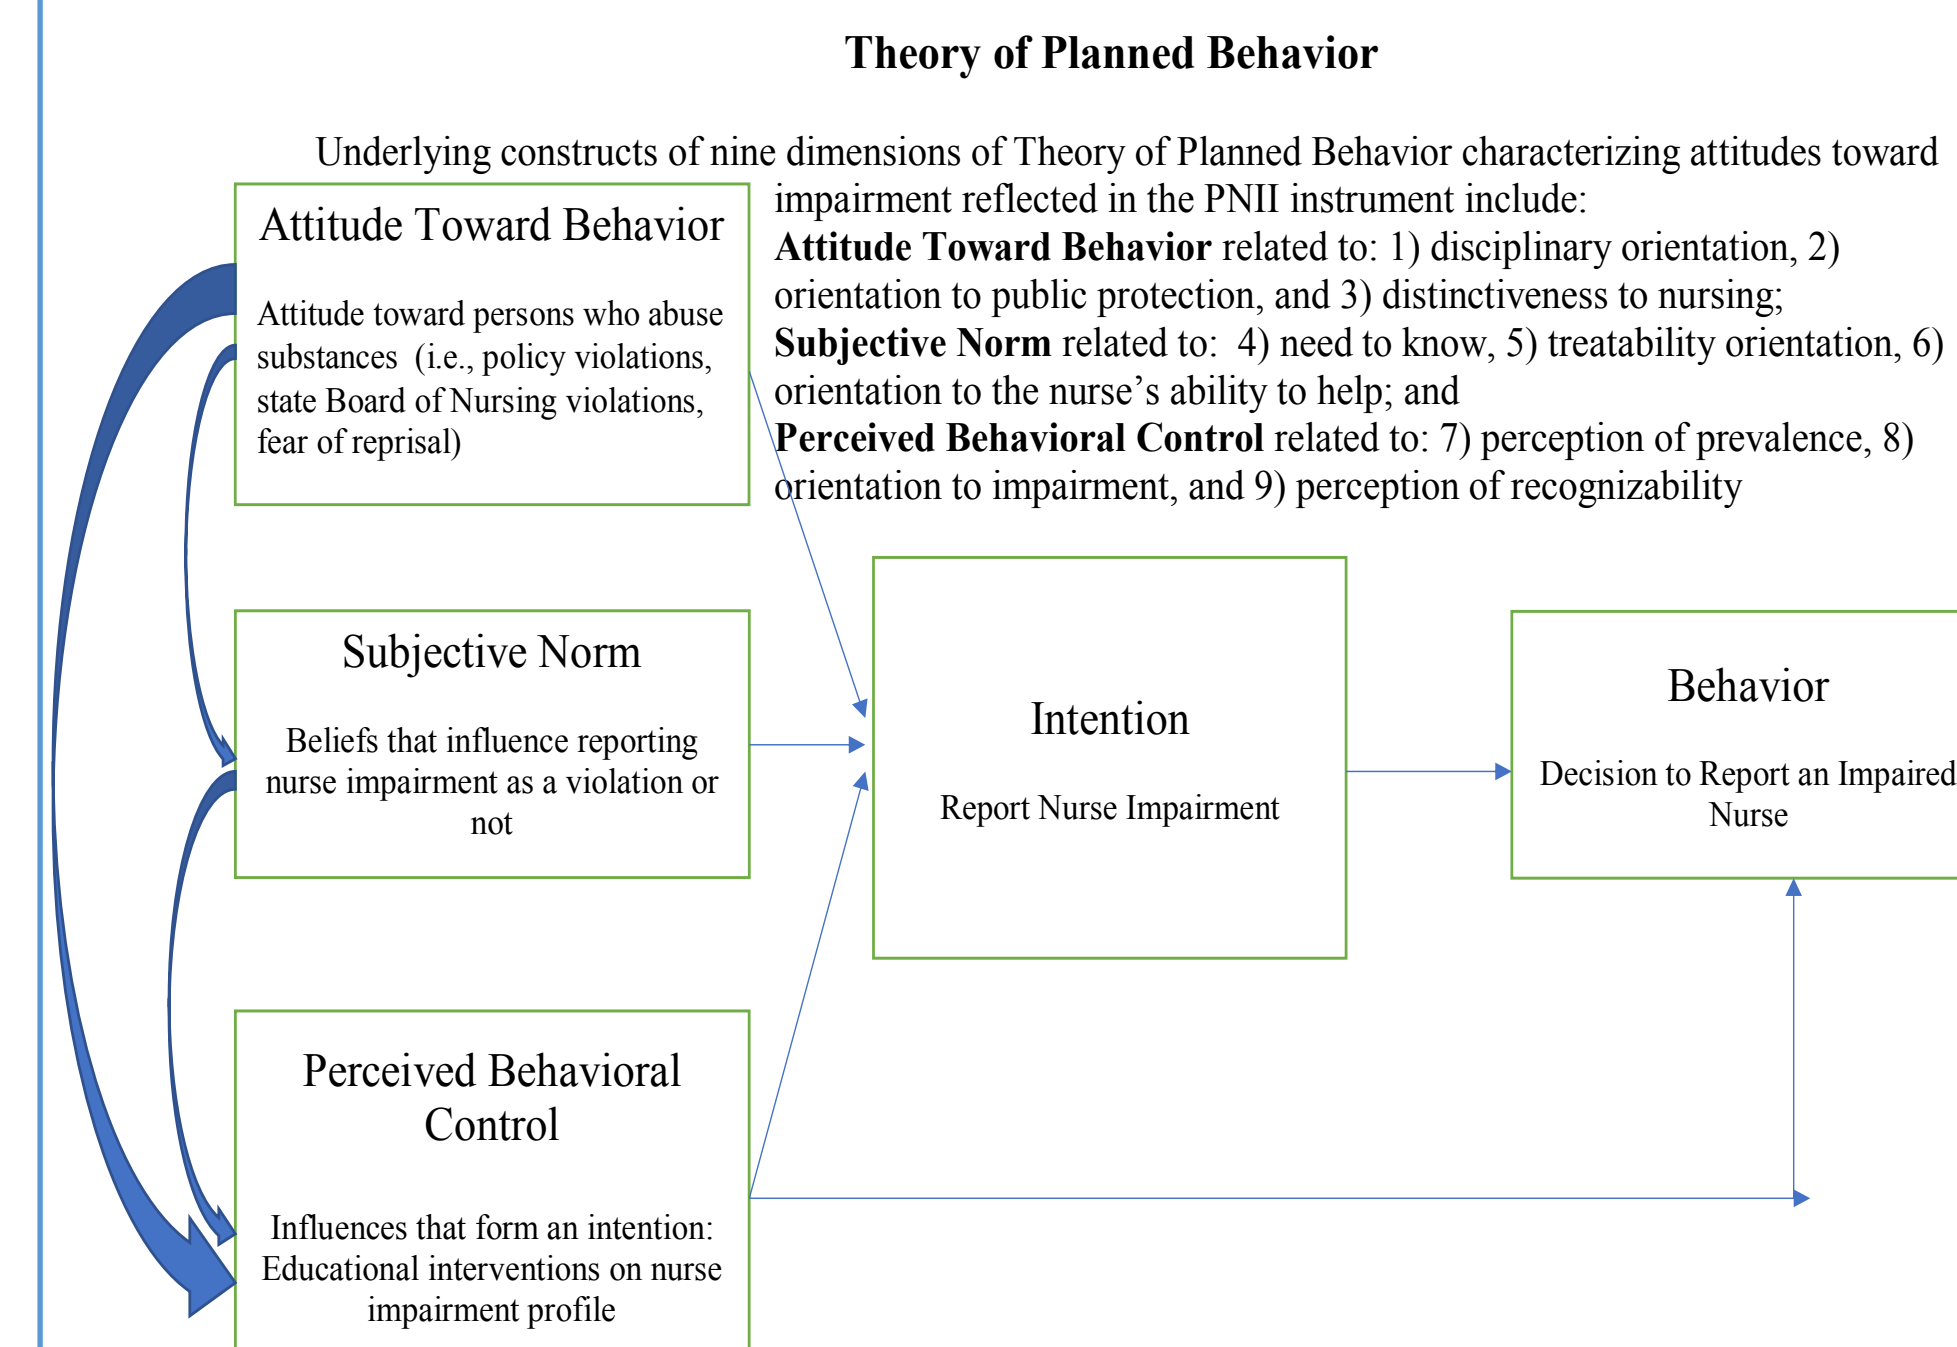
**Theory of Planned Behavior**

Underlying constructs of nine dimensions of Theory of Planned Behavior characterizing attitudes toward impairment reflected in the PNII instrument include:
**Attitude Toward Behavior** related to: 1) disciplinary orientation, 2) orientation to public protection, and 3) distinctiveness to nursing;
**Subjective Norm** related to: 4) need to know, 5) treatability orientation, 6) orientation to the nurse's ability to help; and
**Perceived Behavioral Control** related to: 7) perception of prevalence, 8) orientation to impairment, and 9) perception of recognizability

Attitude Toward Behavior

Attitude toward persons who abuse substances (i.e., policy violations, state Board of Nursing violations, fear of reprisal)

Subjective Norm

Beliefs that influence reporting nurse impairment as a violation or not

Perceived Behavioral Control

Influences that form an intention: Educational interventions on nurse impairment profile

Intention

Report Nurse Impairment

Behavior

Decision to Report an Impaired Nurse